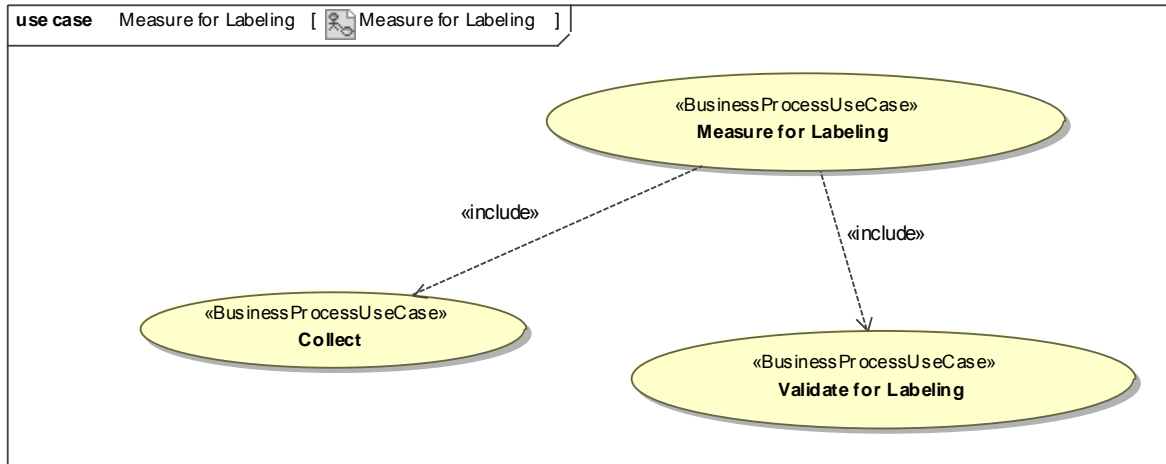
use case Measure for Labeling [ Measure for Labeling ]

«BusinessProcessUseCase»
Measure for Labeling

«include»

«include»

«BusinessProcessUseCase»
Collect

«BusinessProcessUseCase»
Validate for Labeling